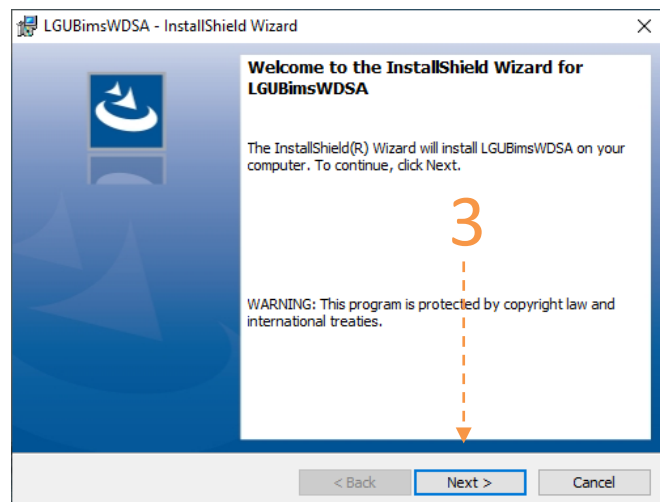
LGUBimsWDSA - InstallShield Wizard

Welcome to the InstallShield Wizard for LGUBimsWDSA

The InstallShield(R) Wizard will install LGUBimsWDSA on your computer. To continue, click Next.

3

WARNING: This program is protected by copyright law and international treaties.

< Back Next > Cancel